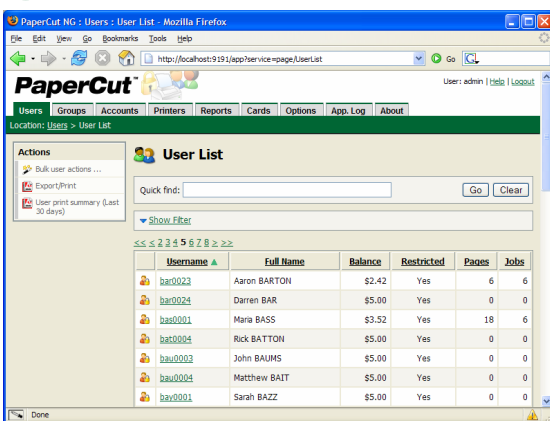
PaperCut NG : Users : User List - Mozilla Firefox

File Edit View Go Bookmarks Tools Help

http://localhost:9191/app?service=page/UserList

Go

PaperCut™

User: admin | Help | Logout

Users Groups Accounts Printers Reports Cards Options App. Log About

Location: Users > User List

Actions

Bulk user actions ...

Export/Print

User print summary (Last 30 days)

User List

Quick find:

Go Clear

Show Filter

<< < 2 3 4 5 6 7 8 > >>

| | Username ▲ | Full Name | Balance | Restricted | Pages | Jobs |
|---|---|---|---|---|---|---|
| | bar0023 | Aaron BARTON | $2.42 | Yes | 6 | 6 |
| | bar0024 | Darren BAR | $5.00 | Yes | 0 | 0 |
| | bas0001 | Maria BASS | $3.52 | Yes | 18 | 6 |
| | bat0004 | Rick BATTON | $5.00 | Yes | 0 | 0 |
| | bau0003 | John BAUMS | $5.00 | Yes | 0 | 0 |
| | bau0004 | Matthew BAIT | $5.00 | Yes | 0 | 0 |
| | bay0001 | Sarah BAZZ | $5.00 | Yes | 0 | 0 |

Done